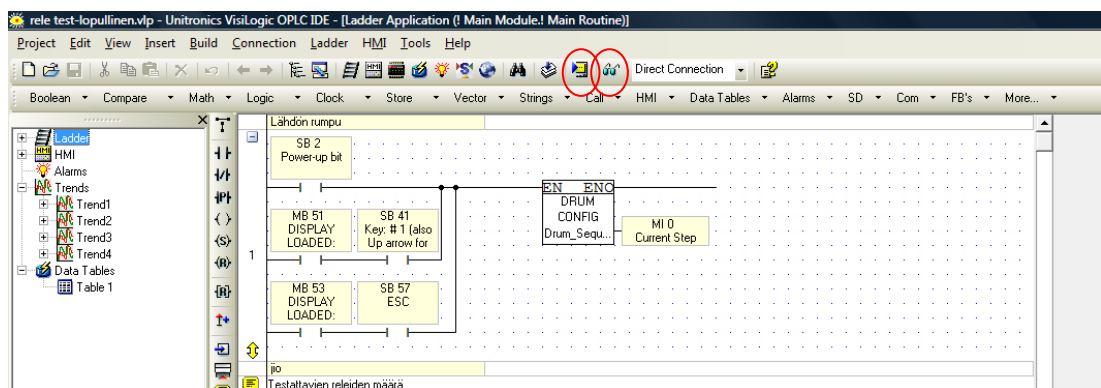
rele test-lopullinen.vlp - Unitronics VisiLogic OPLC IDE - [Ladder Application (! Main Module.! Main Routine)]

Project Edit View Insert Build Connection Ladder HMI Tools Help

Direct Connection

Boolean Compare Math Logic Clock Store Vector Strings Call HMI Data Tables Alarms SD Com FB's More...

Ladder
HMI
Alarms
Trends
Trend1
Trend2
Trend3
Trend4
Data Tables
Table 1

Lähdön rumpu

SB 2
Power-up bit

EN ENO
DRUM
CONFIG
Drum_Sequ...

MI 0
Current Step

MB 51
DISPLAY
LOADED:

SB 41
Key: # 1 (also
Up arrow for

1

MB 53
DISPLAY
LOADED:

SB 57
ESC

jio
Testattavien releiden määrä